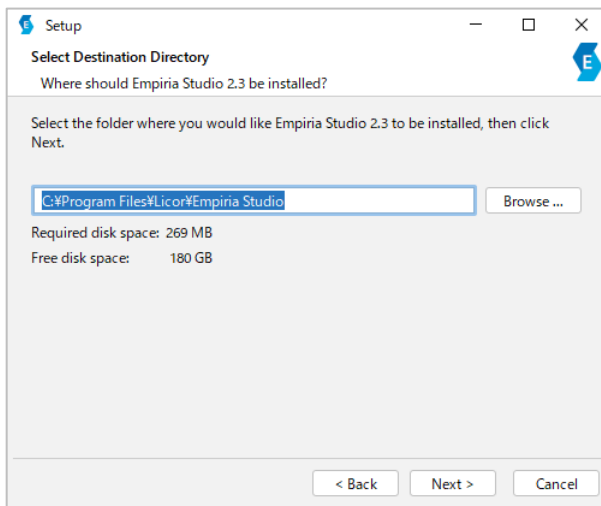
Setup

Select Destination Directory

Where should Empiria Studio 2.3 be installed?

Select the folder where you would like Empiria Studio 2.3 to be installed, then click Next.

C:¥Program Files¥Licor¥Empiria Studio

Browse ...

Required disk space: 269 MB

Free disk space: 180 GB

< Back

Next >

Cancel